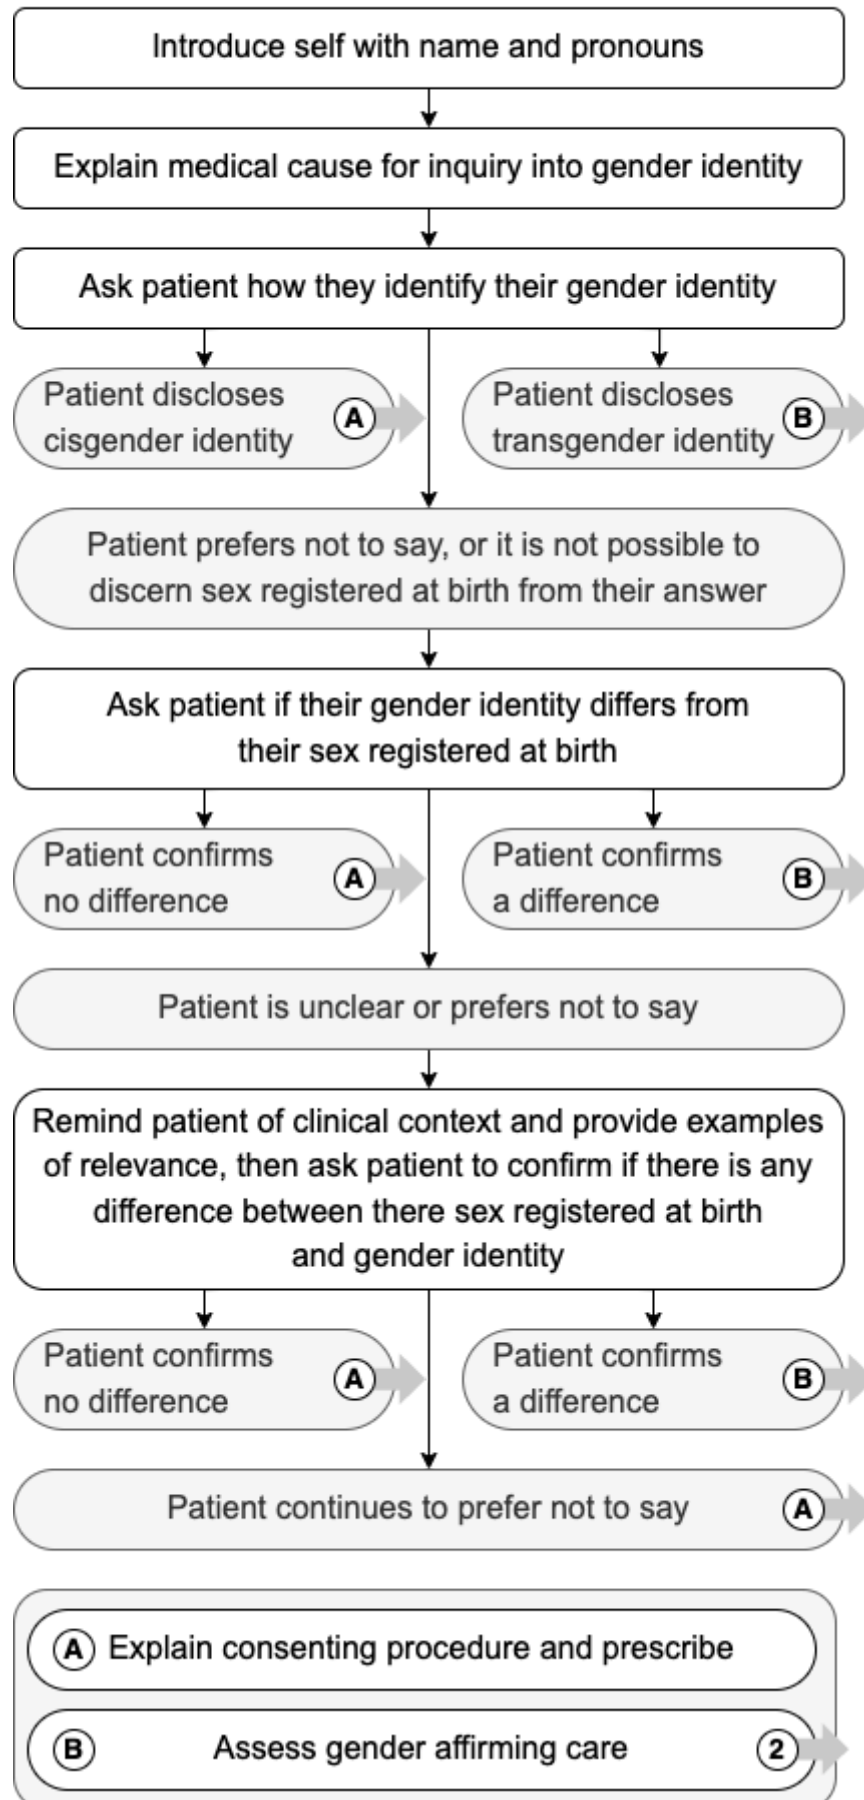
Introduce self with name and pronouns

Explain medical cause for inquiry into gender identity

Ask patient how they identify their gender identity

Patient discloses cisgender identity A

Patient discloses transgender identity B

Patient prefers not to say, or it is not possible to discern sex registered at birth from their answer

Ask patient if their gender identity differs from their sex registered at birth

Patient confirms no difference A

Patient confirms a difference B

Patient is unclear or prefers not to say

Remind patient of clinical context and provide examples of relevance, then ask patient to confirm if there is any difference between there sex registered at birth and gender identity

Patient confirms no difference A

Patient confirms a difference B

Patient continues to prefer not to say A

A Explain consenting procedure and prescribe

B Assess gender affirming care 2